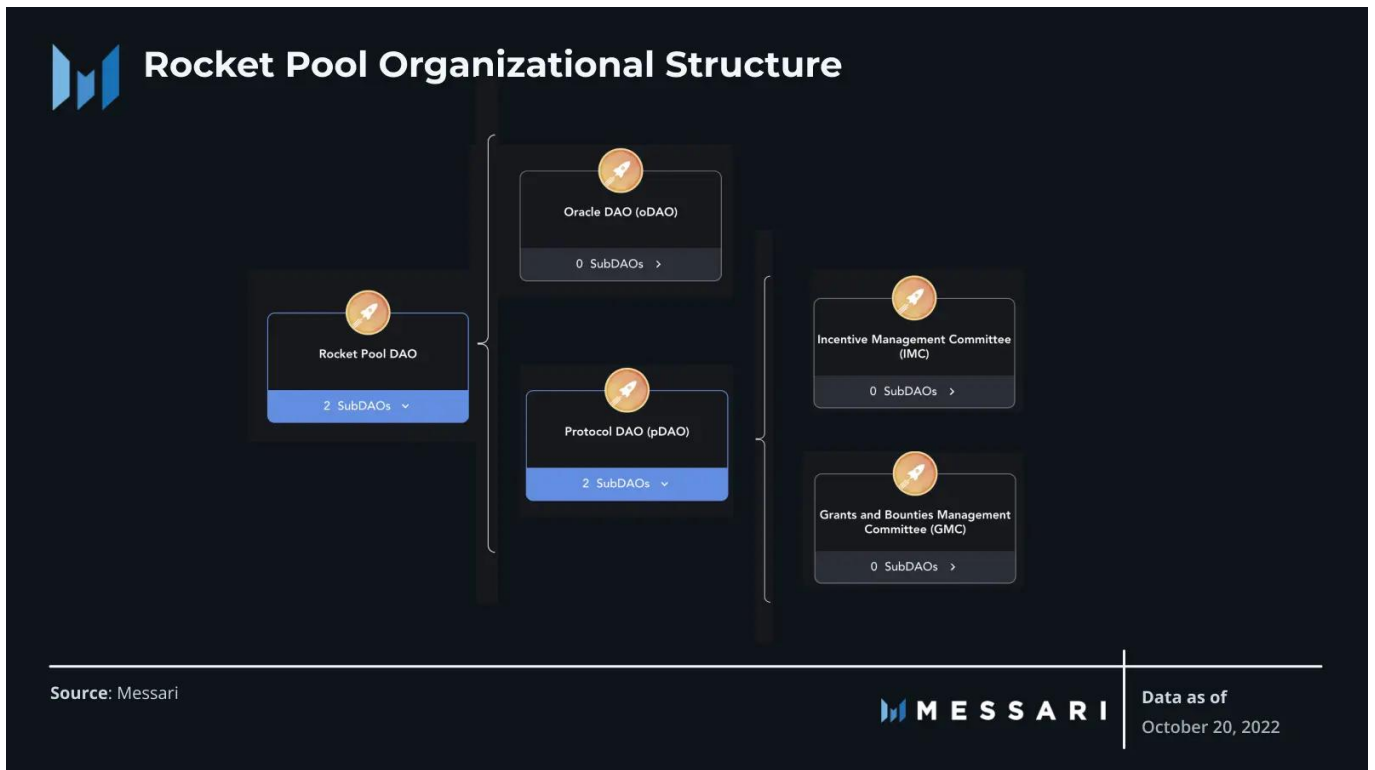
Rocket Pool Organizational Structure

Rocket Pool DAO
2 SubDAOs

Oracle DAO (oDAO)
0 SubDAOs >

Protocol DAO (pDAO)
2 SubDAOs

Incentive Management Committee (IMC)
0 SubDAOs >

Grants and Bounties Management Committee (GMC)
0 SubDAOs >

Source: Messari

MESSARI

Data as of
October 20, 2022